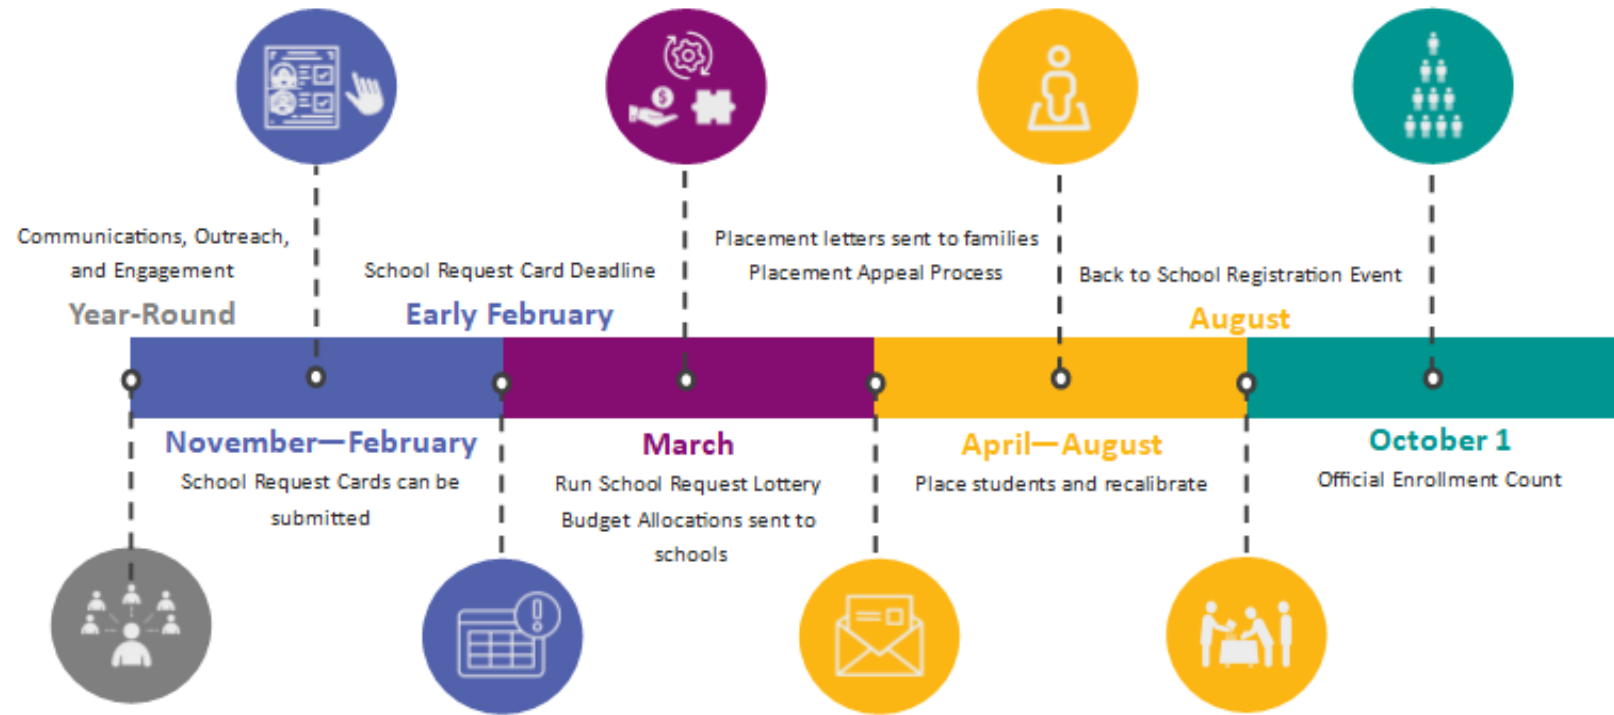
Communications, Outreach, and Engagement

Year-Round

School Request Card Deadline

Early February

Placement letters sent to families

Placement Appeal Process

Back to School Registration Event

August

November—February

School Request Cards can be submitted

March

Run School Request Lottery

Budget Allocations sent to schools

April—August

Place students and recalibrate

October 1

Official Enrollment Count